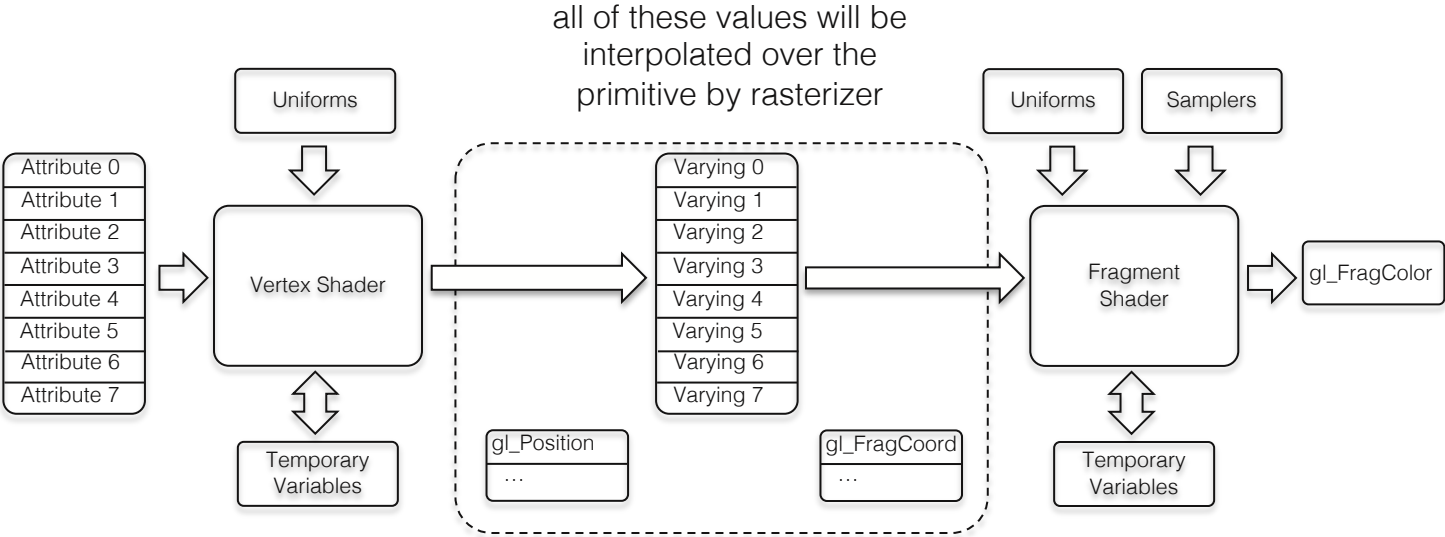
all of these values will be interpolated over the primitive by rasterizer

Uniforms

Attribute 0
Attribute 1
Attribute 2
Attribute 3
Attribute 4
Attribute 5
Attribute 6
Attribute 7

Vertex Shader

Temporary Variables

Varying 0
Varying 1
Varying 2
Varying 3
Varying 4
Varying 5
Varying 6
Varying 7

gl_Position
…

gl_FragCoord
…

Uniforms

Samplers

Fragment Shader

gl_FragColor

Temporary Variables